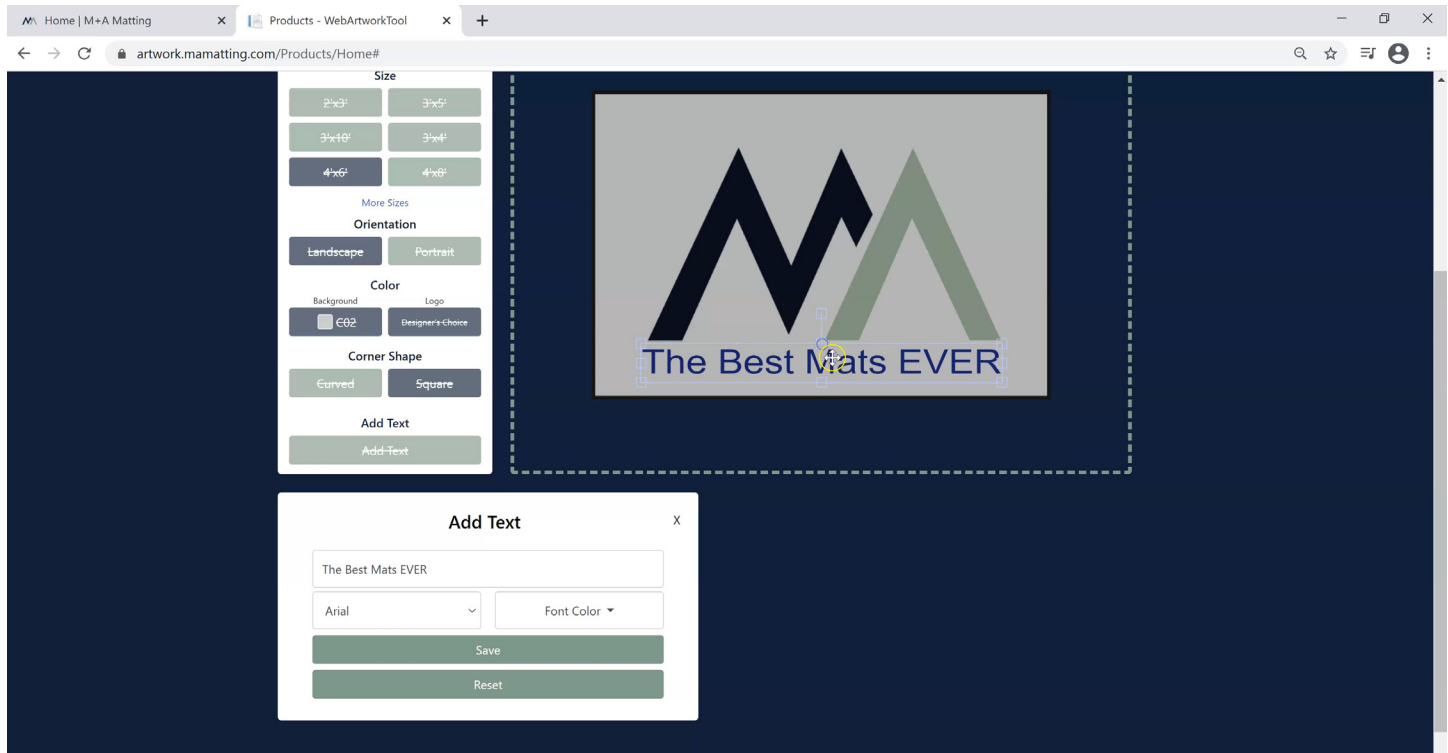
Home | M+A Matting
Products - WebArtworkTool
artwork.mamatting.com/Products/Home#

Size
2'x3'
3'x5'
3'x10'
3'x4'
4'x6'
4'x8'
More Sizes
Orientation
Landscape
Portrait
Color
Background
Logo
C02
Designer's Choice
Corner Shape
Curved
Square
Add Text
Add Text

The Best Mats EVER

Add Text
X
The Best Mats EVER
Arial
Font Color
Save
Reset